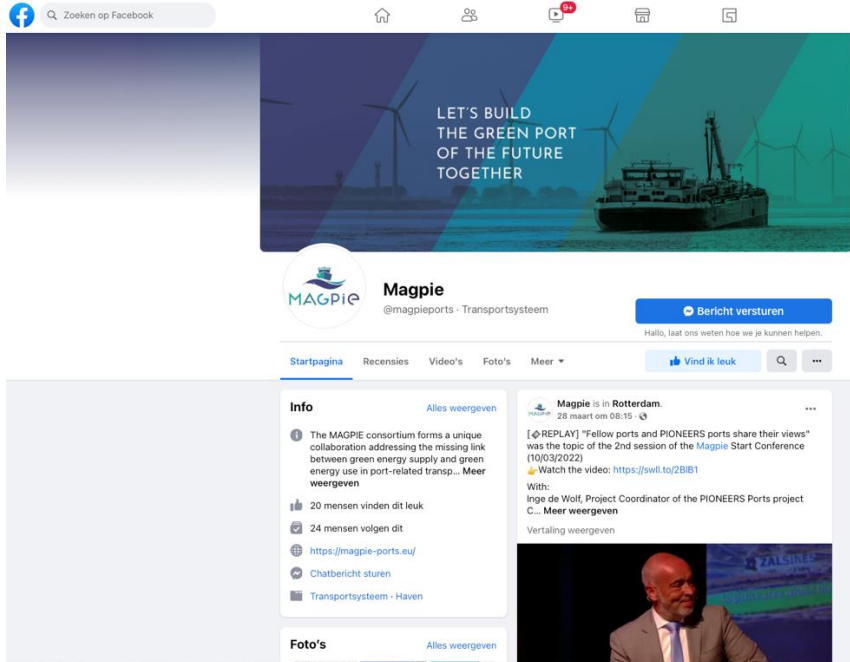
Zoeken op Facebook

9+

LET'S BUILD
THE GREEN PORT
OF THE FUTURE
TOGETHER

MAGPIE

Magpie
@magpieports · Transportsysteem

Bericht versturen
Hallo, laat ons weten hoe we je kunnen helpen.

Startpagina Recensies Video's Foto's Meer

Vind ik leuk

...

Info
Alles weergeven

The MAGPIE consortium forms a unique collaboration addressing the missing link between green energy supply and green energy use in port-related transp... Meer weergeven

20 mensen vinden dit leuk

24 mensen volgen dit

https://magpie-ports.eu/

Chatbericht sturen

Transportsysteem · Haven

Foto's
Alles weergeven

Magpie is in Rotterdam.
28 maart om 08:15 ·

...

[REPLAY] "Fellow ports and PIONEERS ports share their views" was the topic of the 2nd session of the Magpie Start Conference (10/03/2022)
Watch the video: https://swll.to/2BIB1

With:
Inge de Wolf, Project Coordinator of the PIONEERS Ports project C... Meer weergeven

Vertaling weergeven

ZALSINES